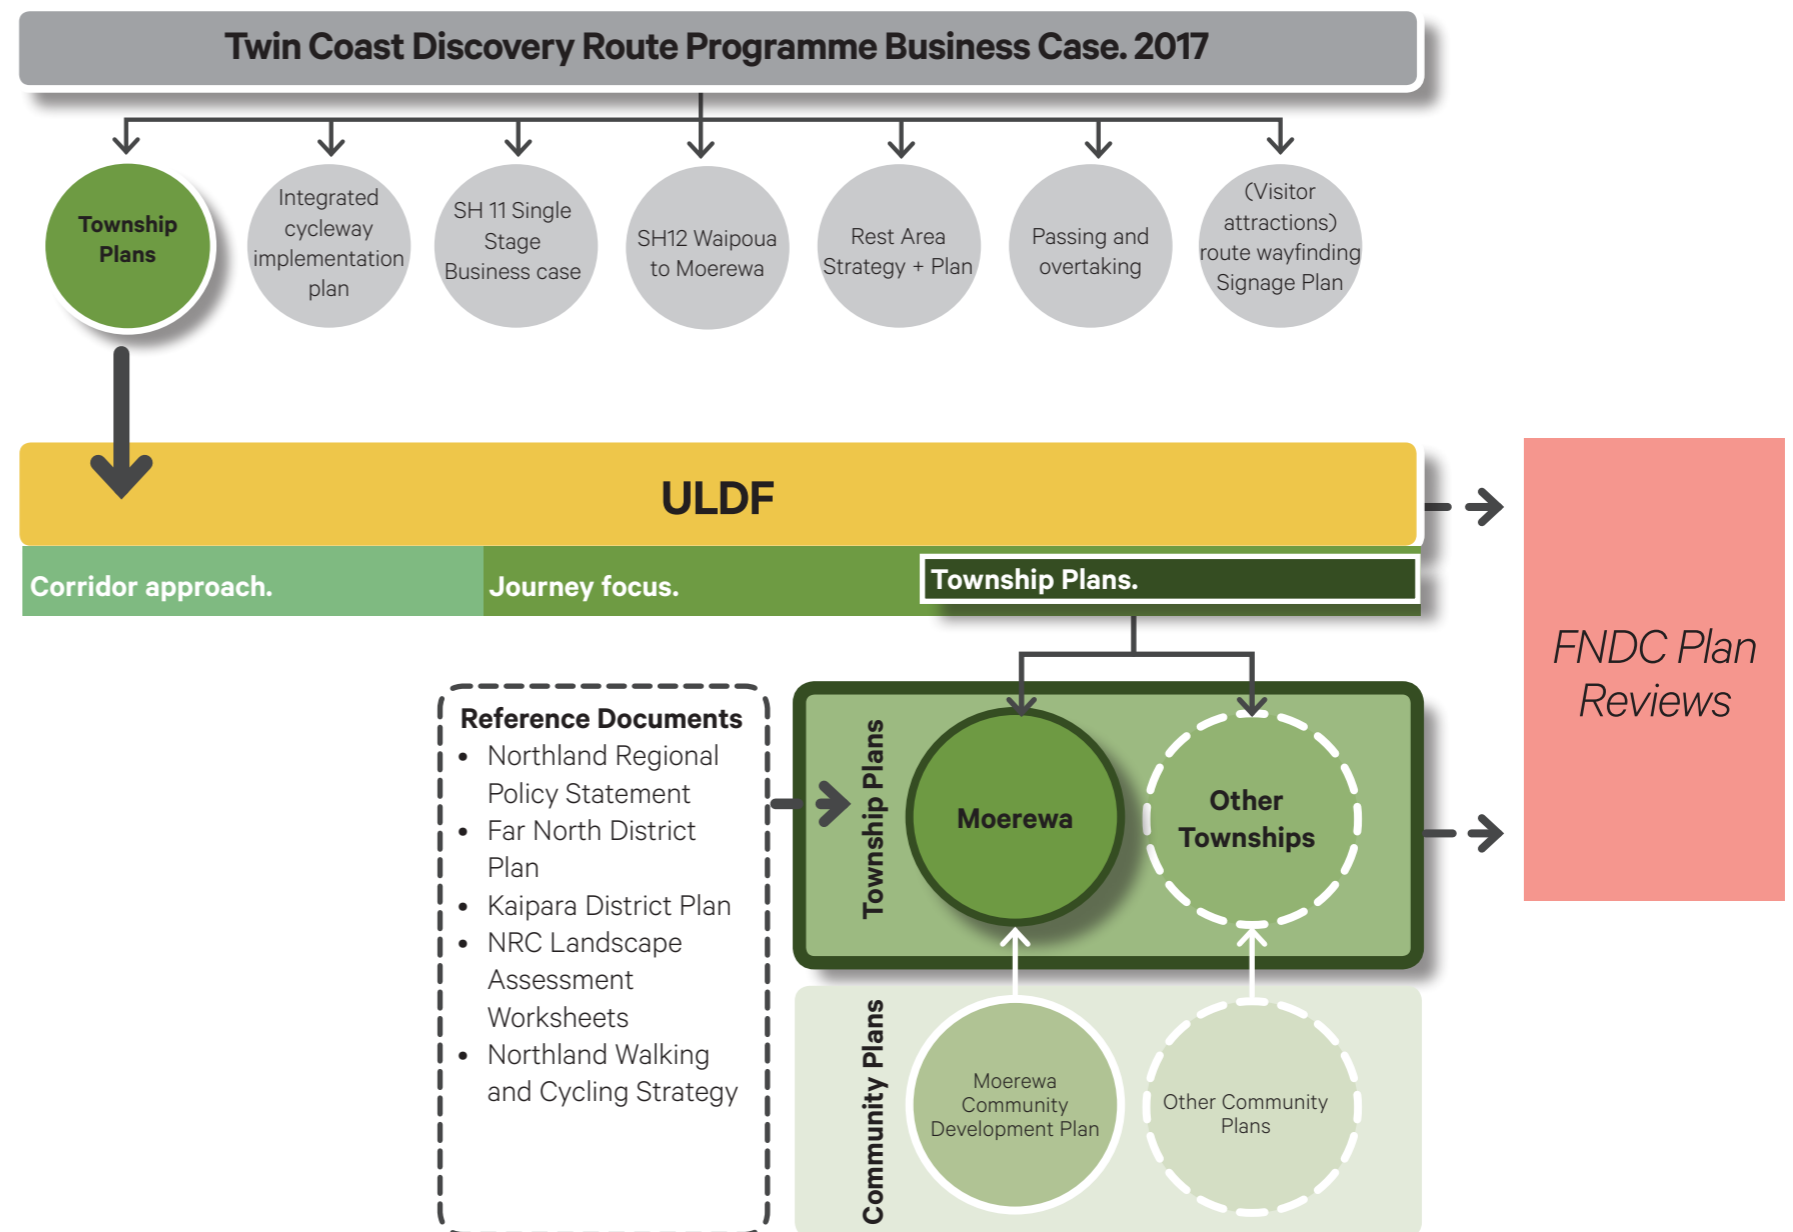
Twin Coast Discovery Route Programme Business Case. 2017

Township Plans

Integrated cycleway implementation plan

SH 11 Single Stage Business case

SH12 Waipoua to Moerewa

Rest Area Strategy + Plan

Passing and overtaking

(Visitor attractions) route wayfinding Signage Plan

ULDF

Corridor approach.

Journey focus.

Township Plans.

FNDC Plan Reviews

Reference Documents
- Northland Regional Policy Statement
- Far North District Plan
- Kaipara District Plan
- NRC Landscape Assessment Worksheets
- Northland Walking and Cycling Strategy

Township Plans

Moerewa

Other Townships

Community Plans

Moerewa Community Development Plan

Other Community Plans